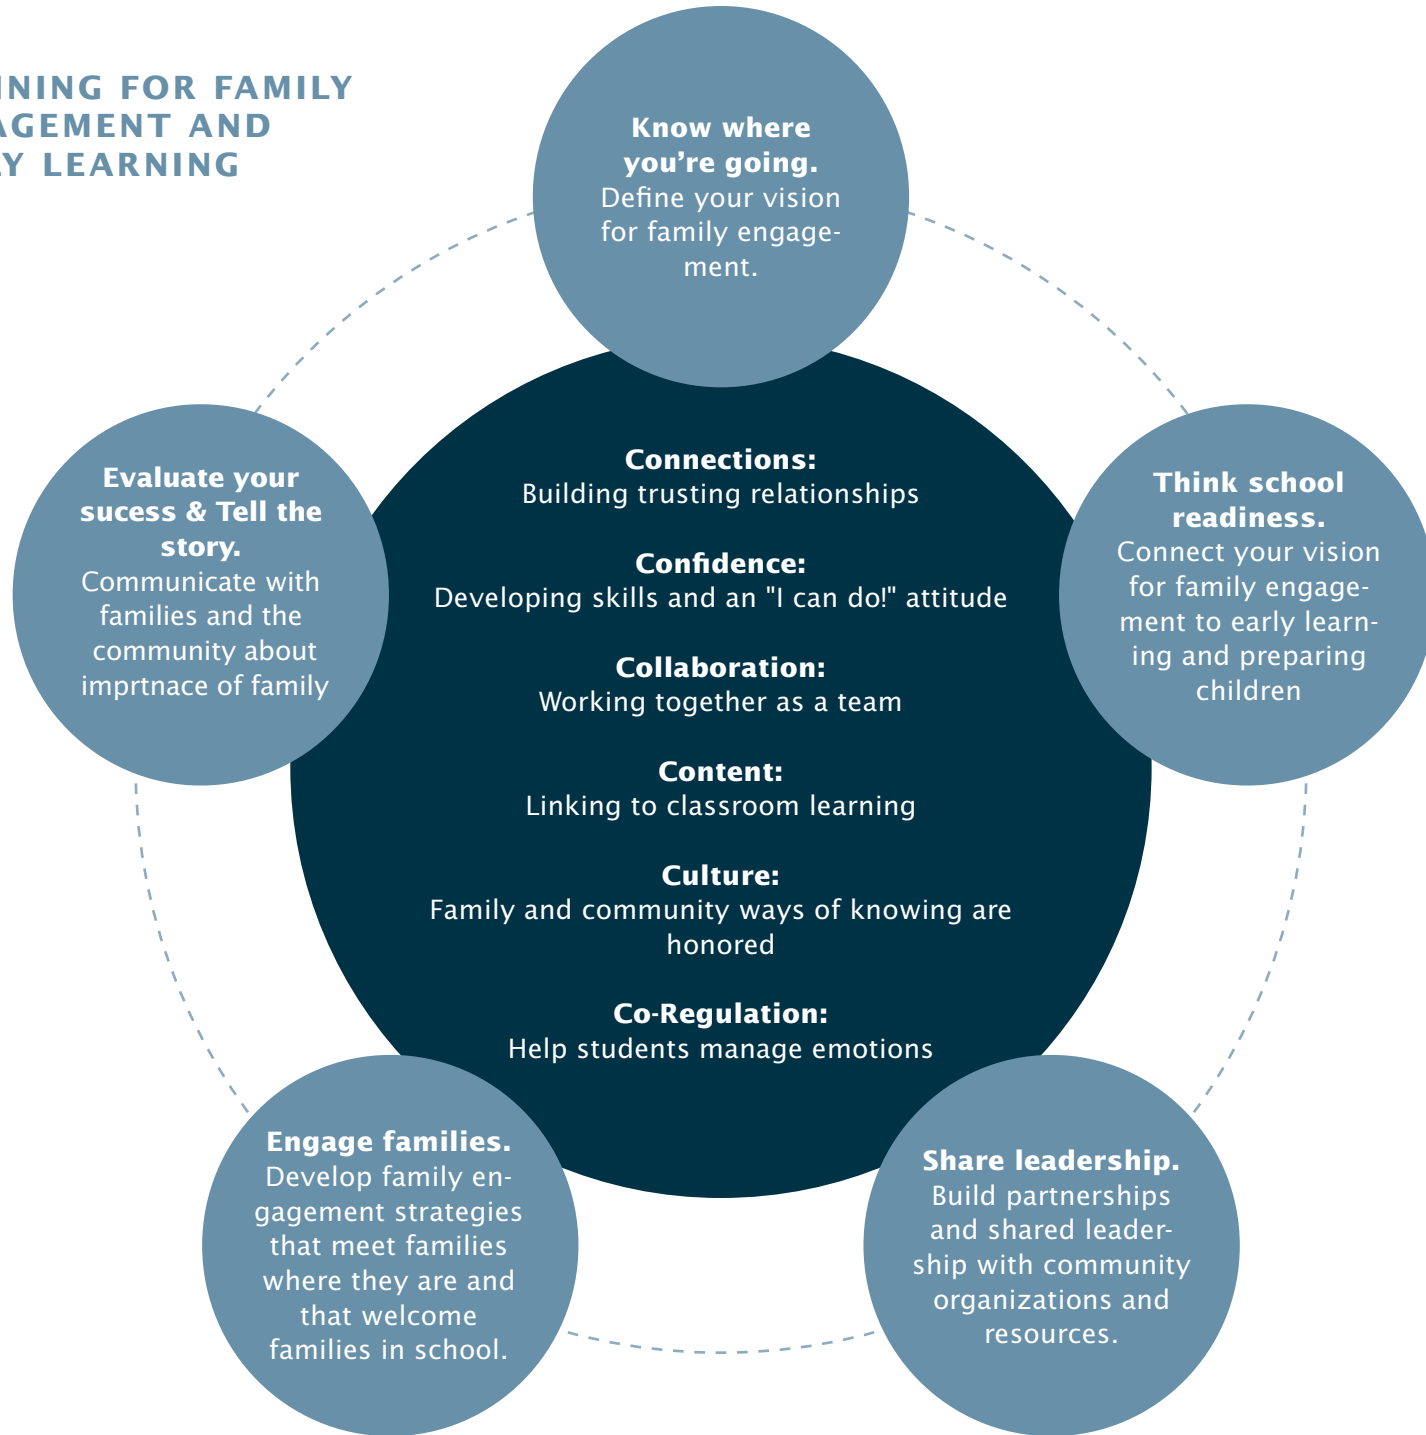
NING FOR FAMILY
AGEMENT AND
Y LEARNING

**Know where you're going.**
Define your vision for family engagement.

**Think school readiness.**
Connect your vision for family engagement to early learning and preparing children

**Share leadership.**
Build partnerships and shared leadership with community organizations and resources.

**Engage families.**
Develop family engagement strategies that meet families where they are and that welcome families in school.

**Evaluate your sucess & Tell the story.**
Communicate with families and the community about imprtnace of family

**Connections:**
Building trusting relationships

**Confidence:**
Developing skills and an "I can do!" attitude

**Collaboration:**
Working together as a team

**Content:**
Linking to classroom learning

**Culture:**
Family and community ways of knowing are honored

**Co-Regulation:**
Help students manage emotions